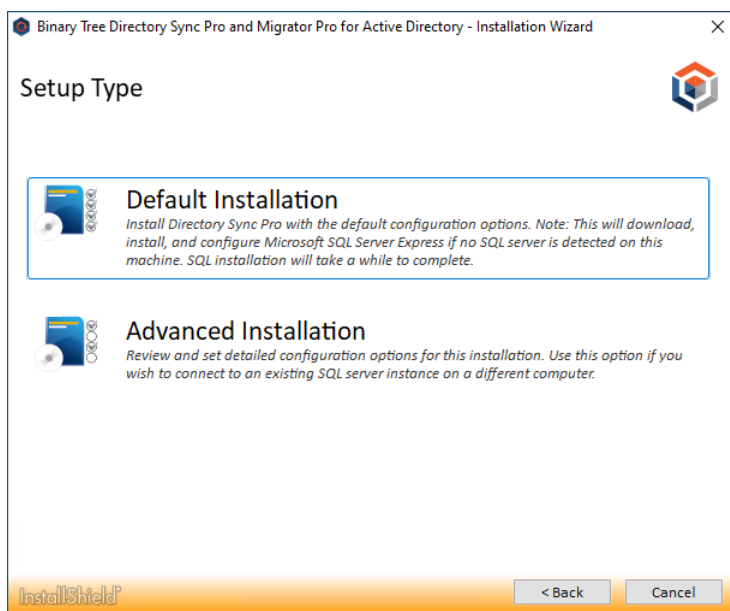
Binary Tree Directory Sync Pro and Migrator Pro for Active Directory - Installation Wizard

Setup Type

Default Installation
Install Directory Sync Pro with the default configuration options. Note: This will download, install, and configure Microsoft SQL Server Express if no SQL server is detected on this machine. SQL installation will take a while to complete.

Advanced Installation
Review and set detailed configuration options for this installation. Use this option if you wish to connect to an existing SQL server instance on a different computer.

InstallShield

< Back

Cancel